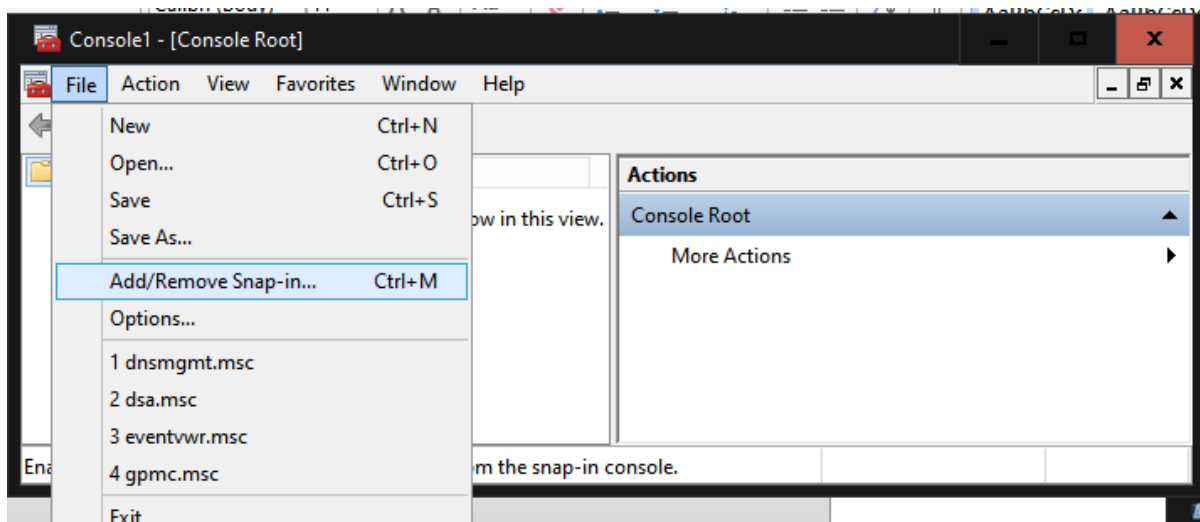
Console1 - [Console Root]

File Action View Favorites Window Help

New Ctrl+N
Open... Ctrl+O
Save Ctrl+S
Save As...
Add/Remove Snap-in... Ctrl+M
Options...
1 dnsmgmt.msc
2 dsa.msc
3 eventvwr.msc
4 gpmc.msc
Exit

ow in this view.

Actions
Console Root
More Actions

Ena

om the snap-in console.